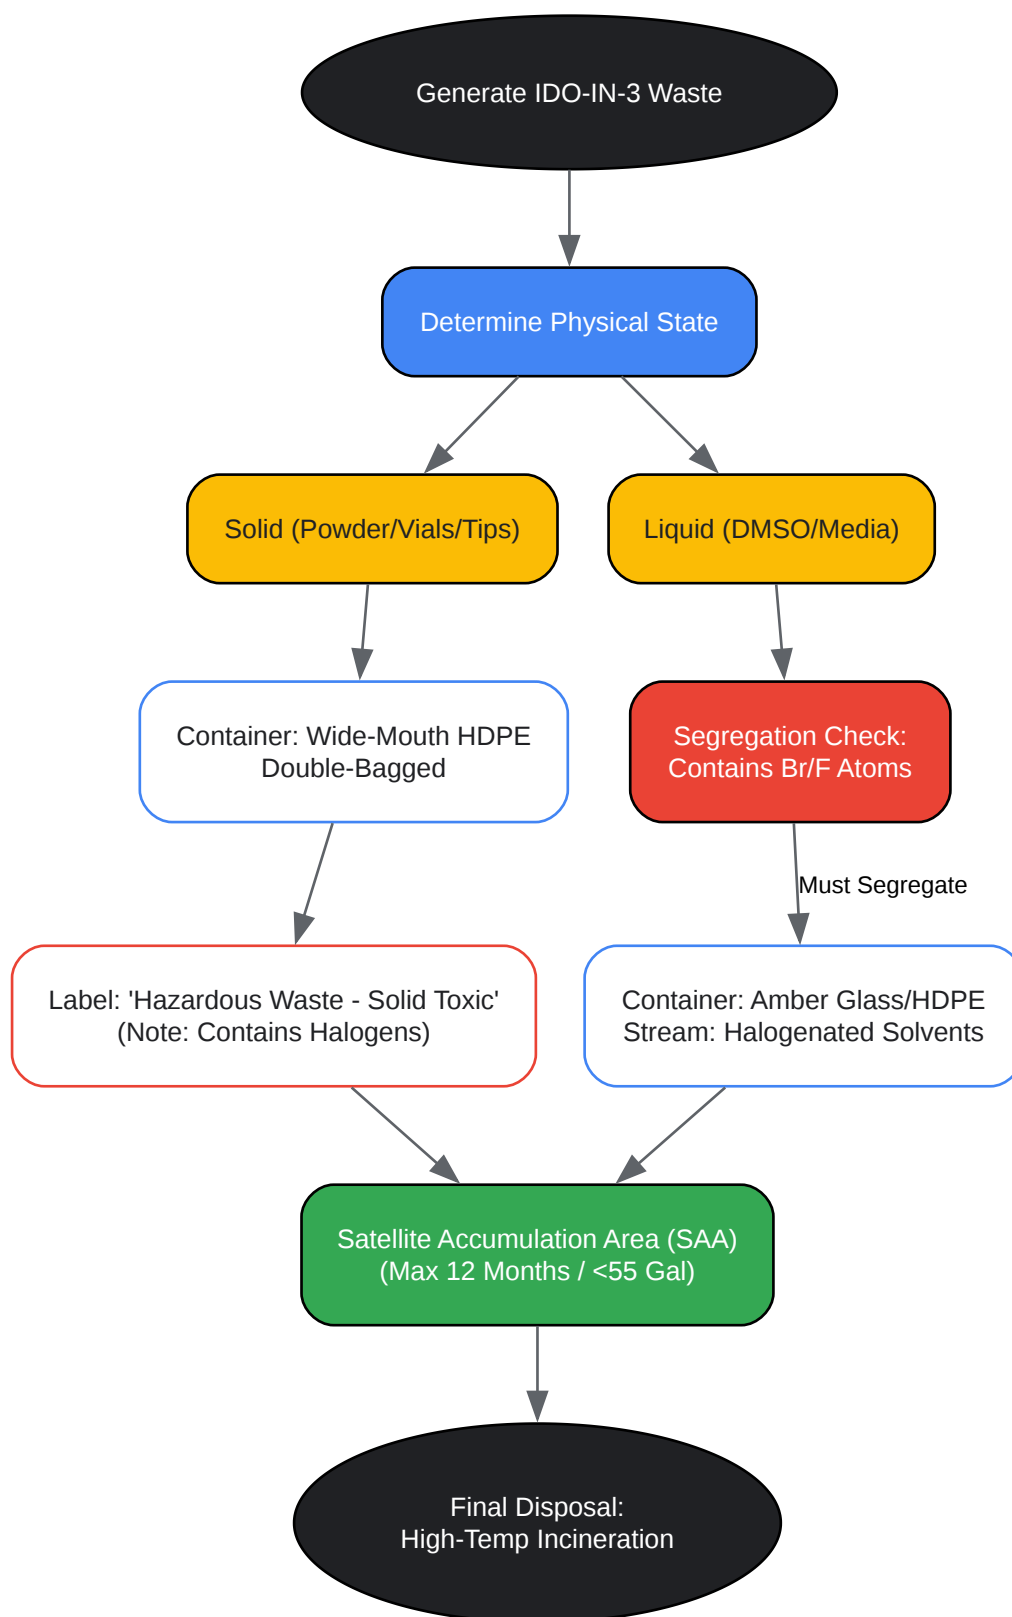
Generate IDO-IN-3 Waste

Determine Physical State

Solid (Powder/Vials/Tips)

Liquid (DMSO/Media)

Container: Wide-Mouth HDPE
Double-Bagged

Segregation Check:
Contains Br/F Atoms

Must Segregate

Label: 'Hazardous Waste - Solid Toxic'
(Note: Contains Halogens)

Container: Amber Glass/HDPE
Stream: Halogenated Solvents

Satellite Accumulation Area (SAA)
(Max 12 Months / <55 Gal)

Final Disposal:
High-Temp Incineration